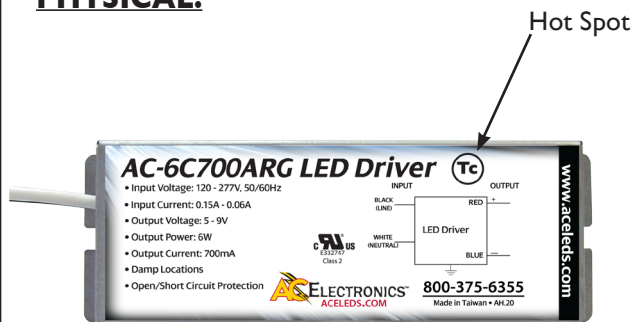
PHYSICAL:

Hot Spot

AC-6C700ARG LED Driver

Tc

• Input Voltage: 120 - 277V, 50/60Hz
• Input Current: 0.15A - 0.06A
• Output Voltage: 5 - 9V
• Output Power: 6W
• Output Current: 700mA
• Damp Locations
• Open/Short Circuit Protection

INPUT

OUTPUT

BLACK (LINE)

RED +

LED Driver

WHITE (NEUTRAL)

BLUE —

c UL us
E352747
Class 2

ACELECTRONICS™
ACELEDS.COM

800-375-6355
Made in Taiwan • AH.20

www.aceleds.com